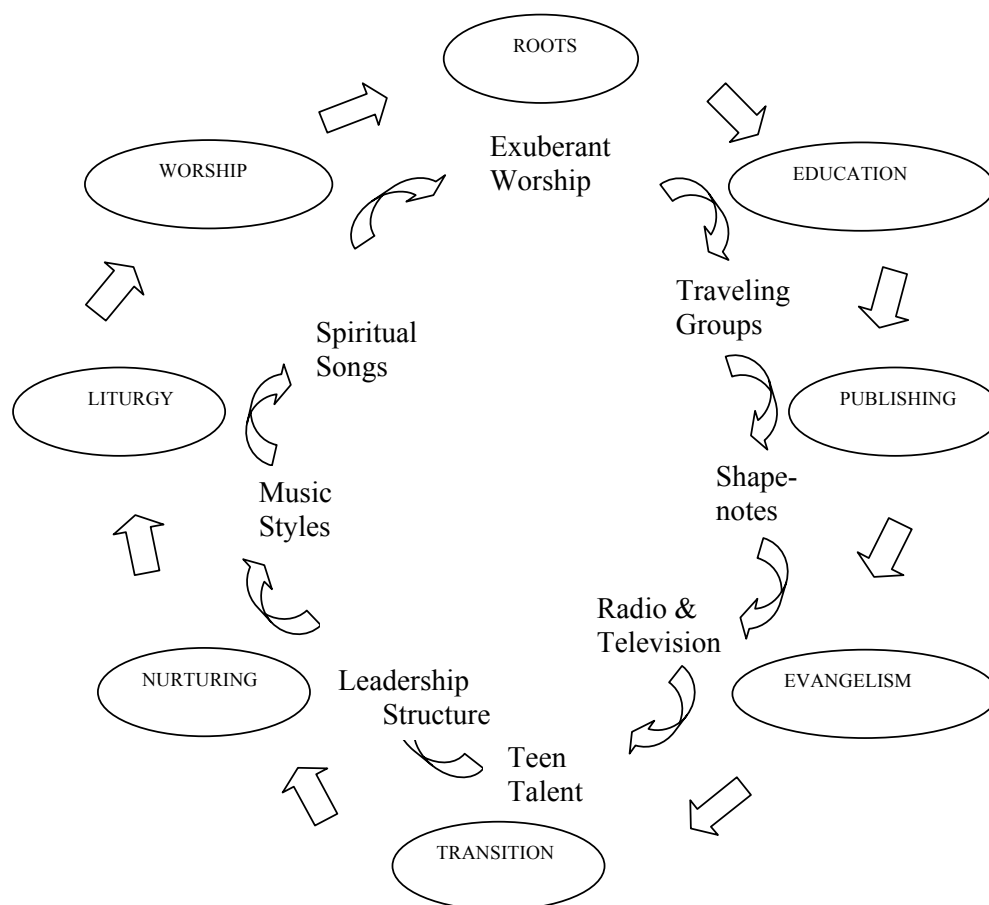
ROOTS

Exuberant Worship

EDUCATION

Traveling Groups

PUBLISHING

Shapenotes

EVANGELISM

Radio & Television

TRANSITION

Teen Talent

NURTURING

Leadership Structure

Music Styles

LITURGY

Spiritual Songs

WORSHIP